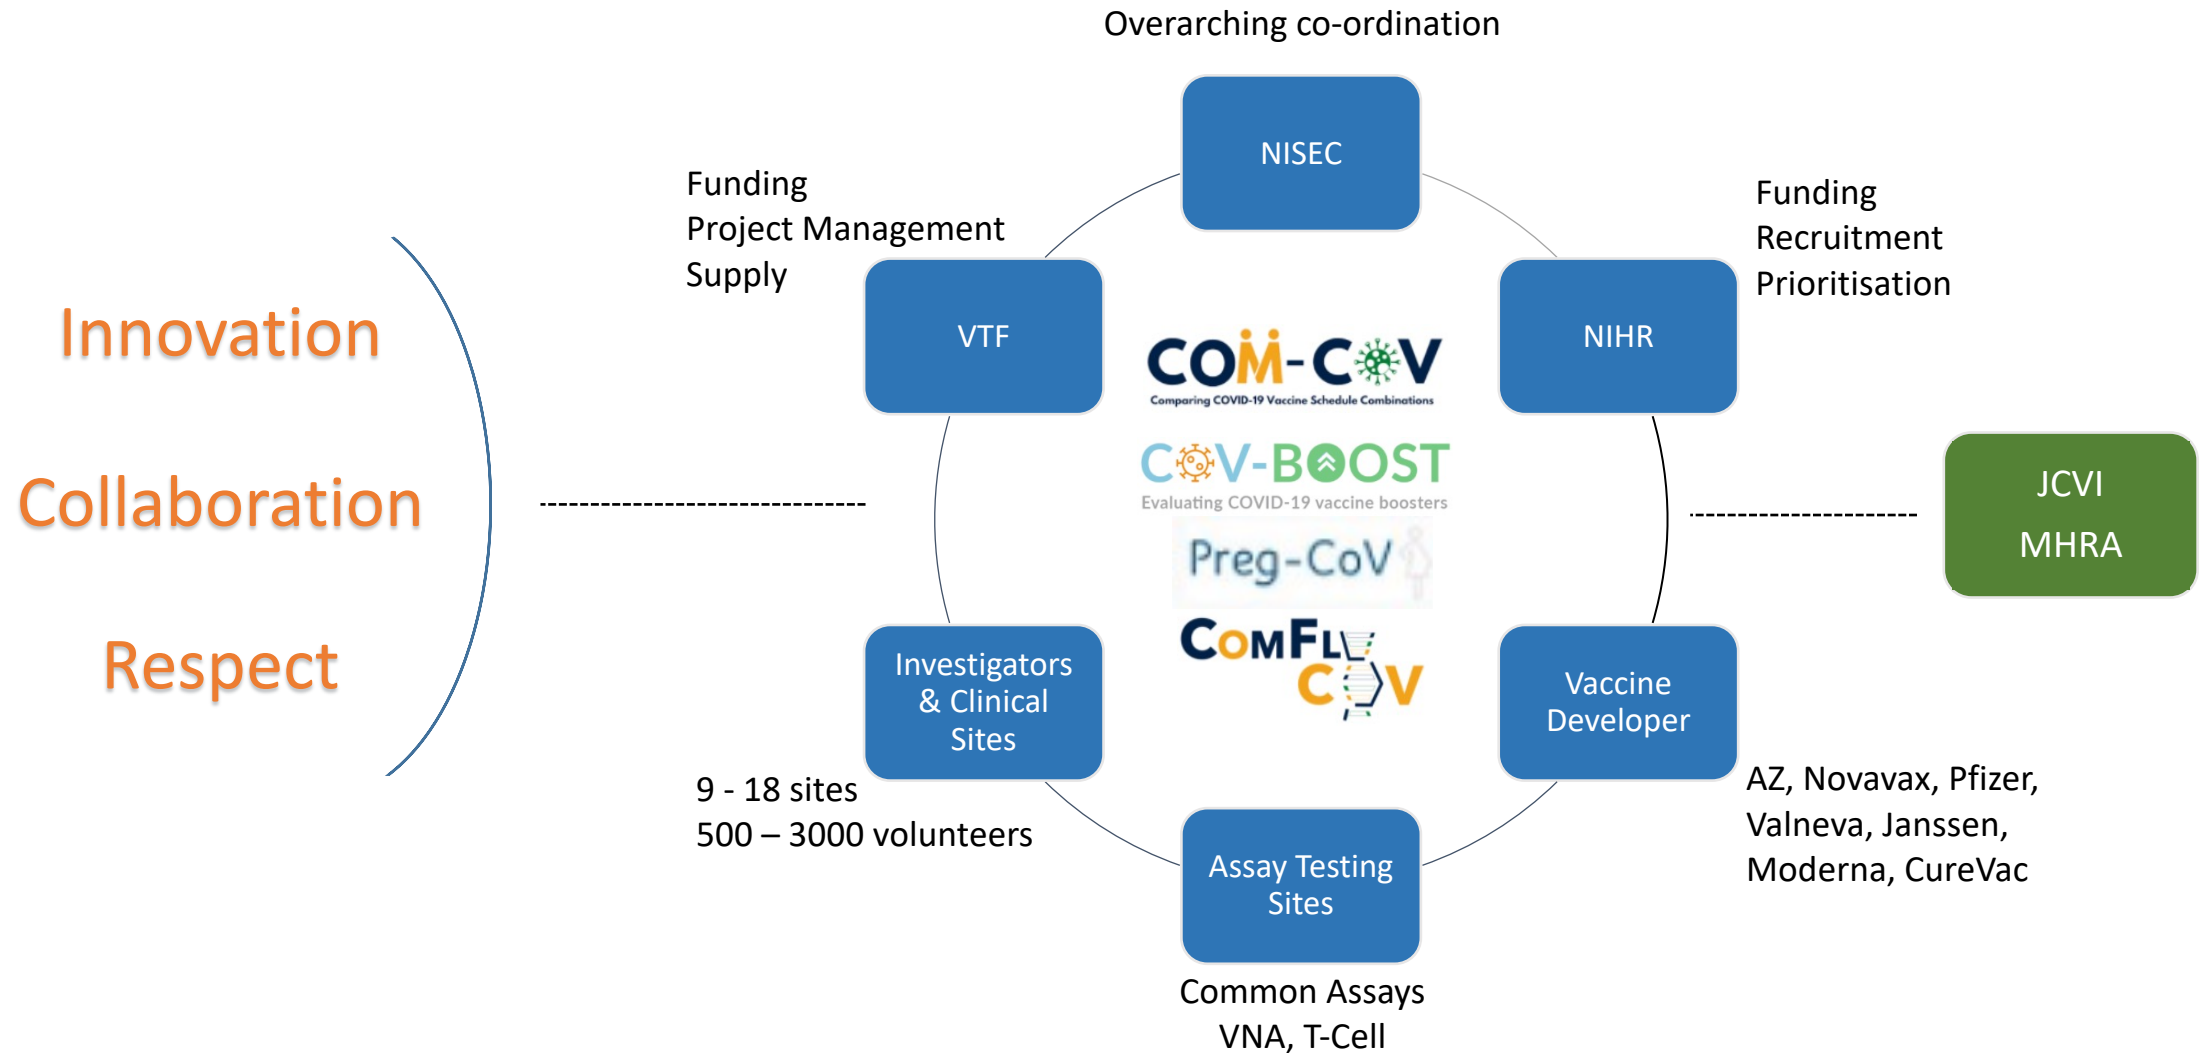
Overarching co-ordination

NISEC

Funding
Project Management
Supply

Funding
Recruitment
Prioritisation

Innovation

Collaboration

Respect

VTF

NIHR

COM-COV
Comparing COVID-19 Vaccine Schedule Combinations

COV-BOOST
Evaluating COVID-19 vaccine boosters

Preg-CoV

ComFluCOV

JCVI
MHRA

Investigators & Clinical Sites

Vaccine Developer

9 - 18 sites
500 – 3000 volunteers

AZ, Novavax, Pfizer, Valneva, Janssen, Moderna, CureVac

Assay Testing Sites

Common Assays
VNA, T-Cell